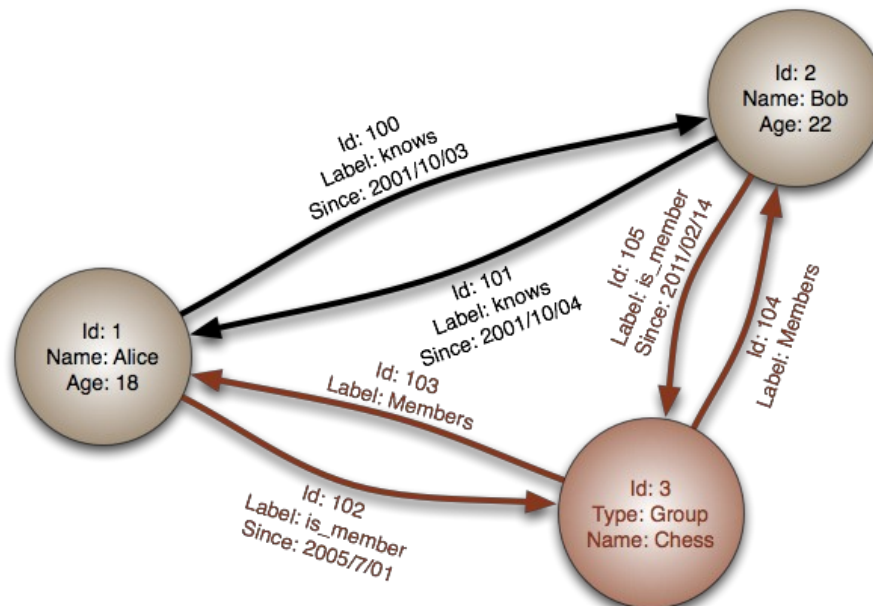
Id: 2
Name: Bob
Age: 22

Id: 100
Label: knows
Since: 2001/10/03

Id: 101
Label: knows
Since: 2001/10/04

Id: 105
Label: is_member
Since: 2011/02/14

Id: 104
Label: Members

Id: 1
Name: Alice
Age: 18

Id: 103
Label: Members

Id: 102
Label: is_member
Since: 2005/7/01

Id: 3
Type: Group
Name: Chess